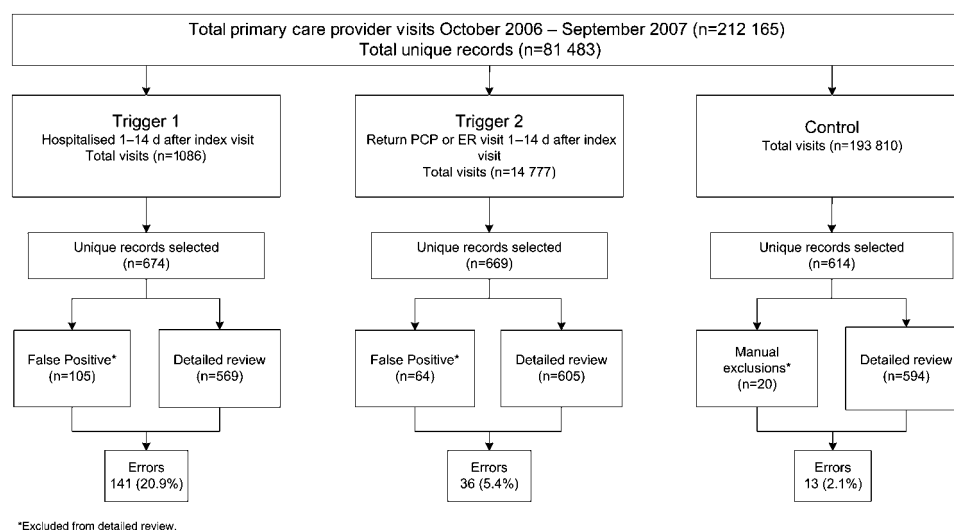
Total primary care provider visits October 2006 – September 2007 (n=212 165)
Total unique records (n=81 483)

Trigger 1
Hospitalised 1–14 d after index visit
Total visits (n=1086)

Unique records selected
(n=674)

False Positive*
(n=105)

Detailed review
(n=569)

Errors
141 (20.9%)

Trigger 2
Return PCP or ER visit 1–14 d after index visit
Total visits (n=14 777)

Unique records selected
(n=669)

False Positive*
(n=64)

Detailed review
(n=605)

Errors
36 (5.4%)

Control
Total visits (n=193 810)

Unique records selected
(n=614)

Manual exclusions*
(n=20)

Detailed review
(n=594)

Errors
13 (2.1%)

*Excluded from detailed review.